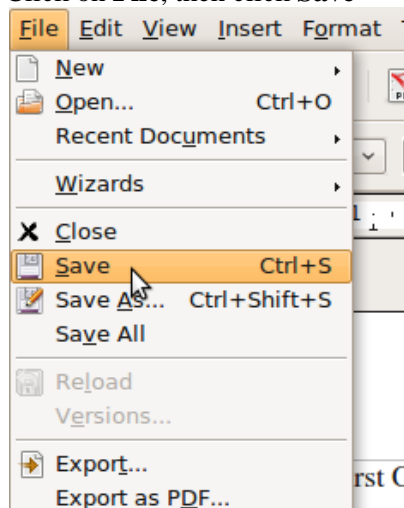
Click on File, then click Save

File Edit View Insert Format T

New
Open... Ctrl+O
Recent Documents
Wizards
Close
Save Ctrl+S
Save As... Ctrl+Shift+S
Save All
Reload
Versions...
Export...
Export as PDF...

rst C